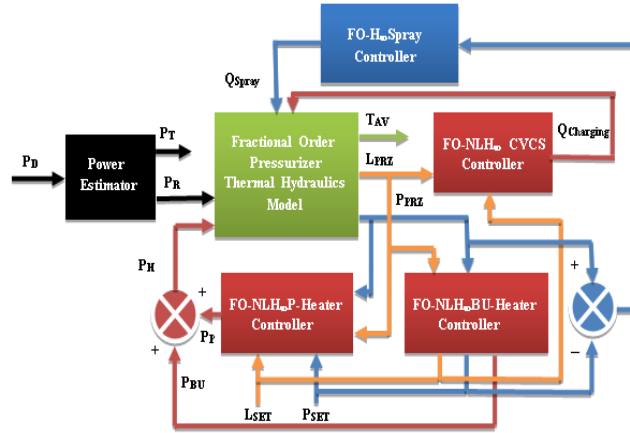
FO-$H_{\infty}$Spray Controller

$Q_{Spray}$

$P_D$

Power Estimator

$P_T$

$P_R$

Fractional Order Pressurizer Thermal Hydraulics Model

$T_{AV}$

$L_{PRZ}$

$P_{PRZ}$

FO-NL$H_{\infty}$ CVCS Controller

$Q_{Charging}$

$P_H$

+

+

+

$P_P$

FO-NL$H_{\infty}$P-Heater Controller

FO-NL$H_{\infty}$BU-Heater Controller

+

−

$P_{BU}$

$L_{SET}$

$P_{SET}$